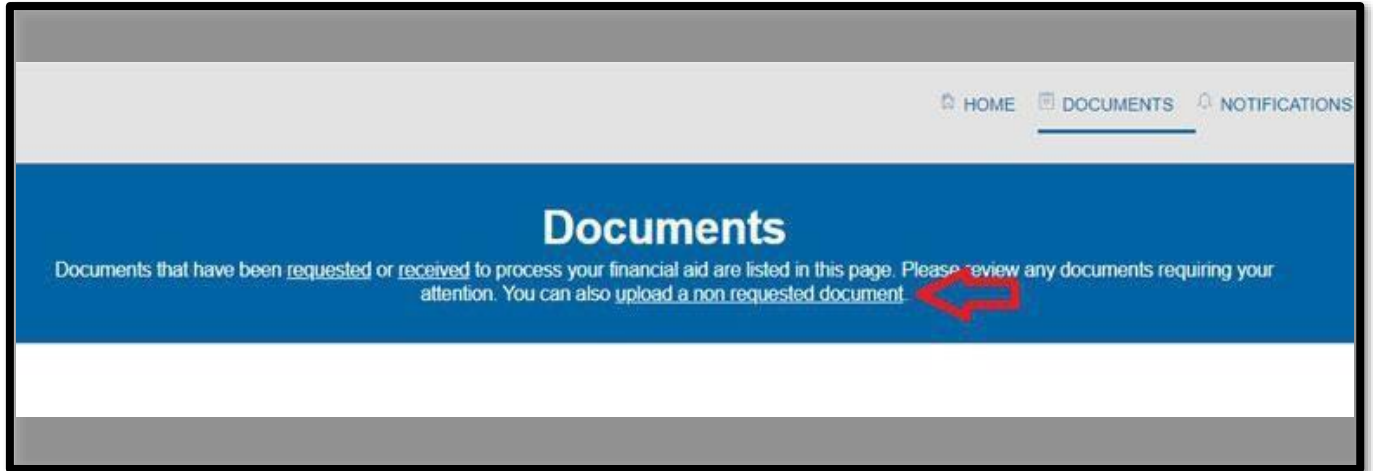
HOME DOCUMENTS NOTIFICATIONS

Documents

Documents that have been requested or received to process your financial aid are listed in this page. Please review any documents requiring your attention. You can also upload a non requested document.